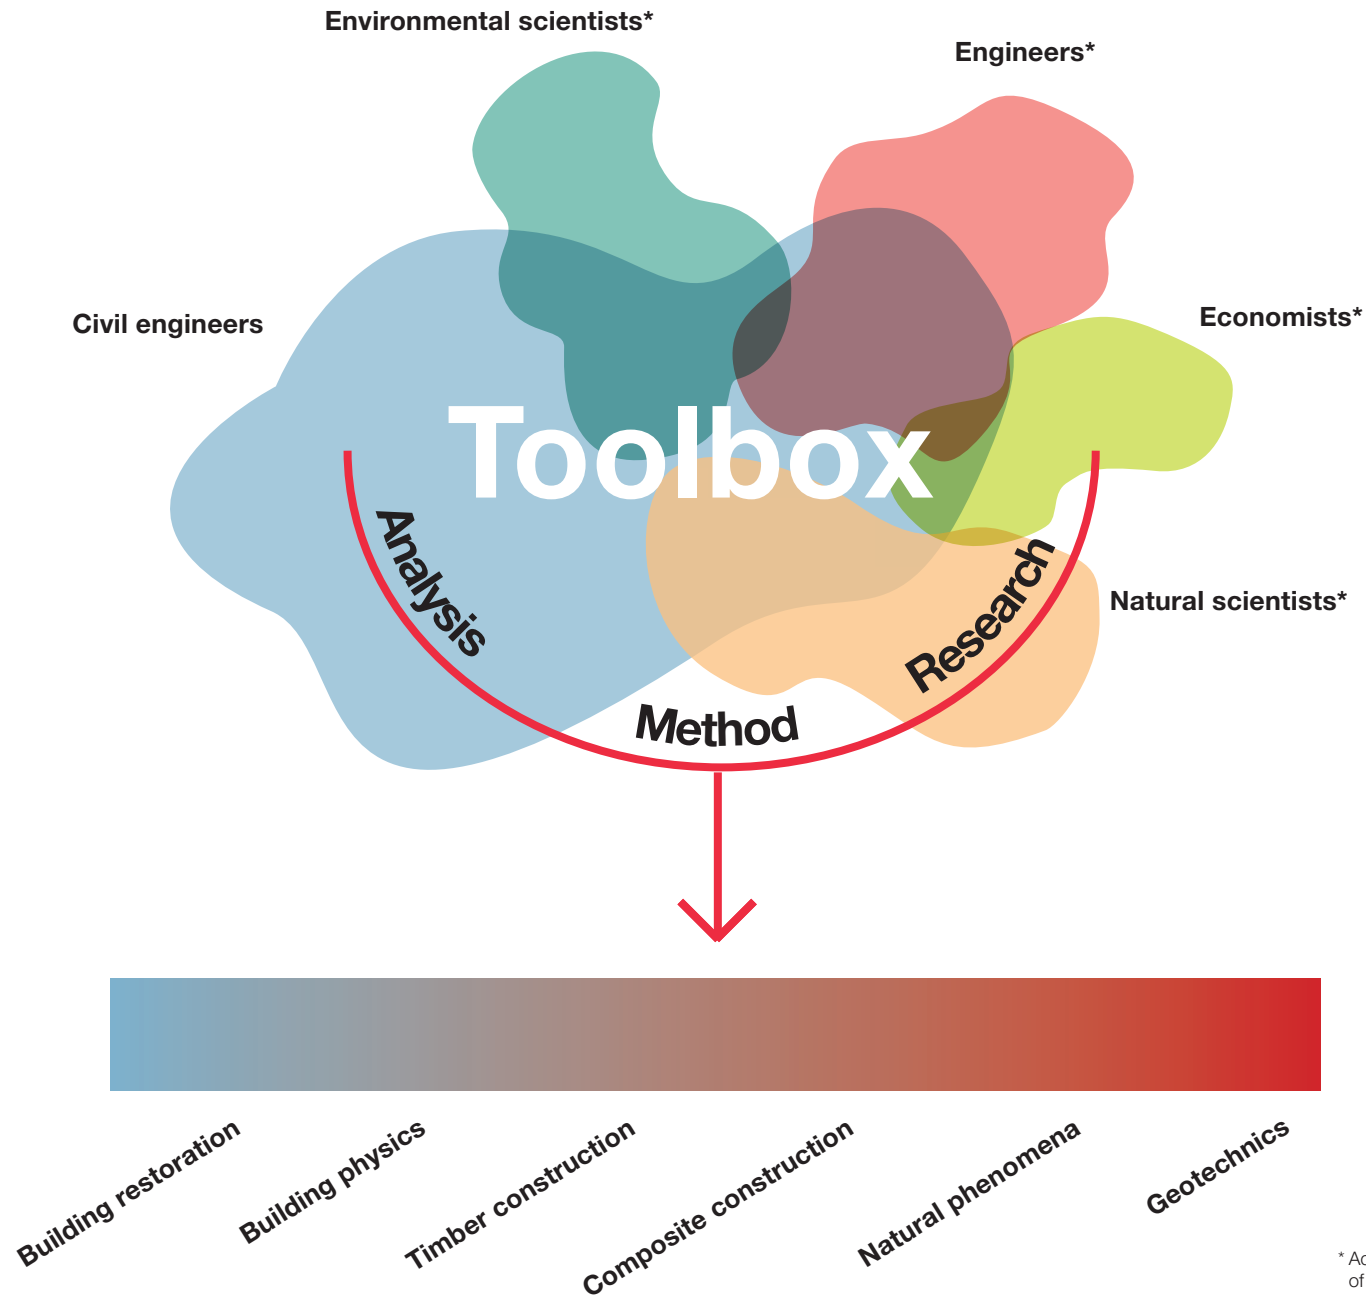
Environmental scientists*

Engineers*

Civil engineers

Economists*

Toolbox

Analysis

Research

Natural scientists*

Method

Building restoration

Building physics

Timber construction

Composite construction

Natural phenomena

Geotechnics

* Ac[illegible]
of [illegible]